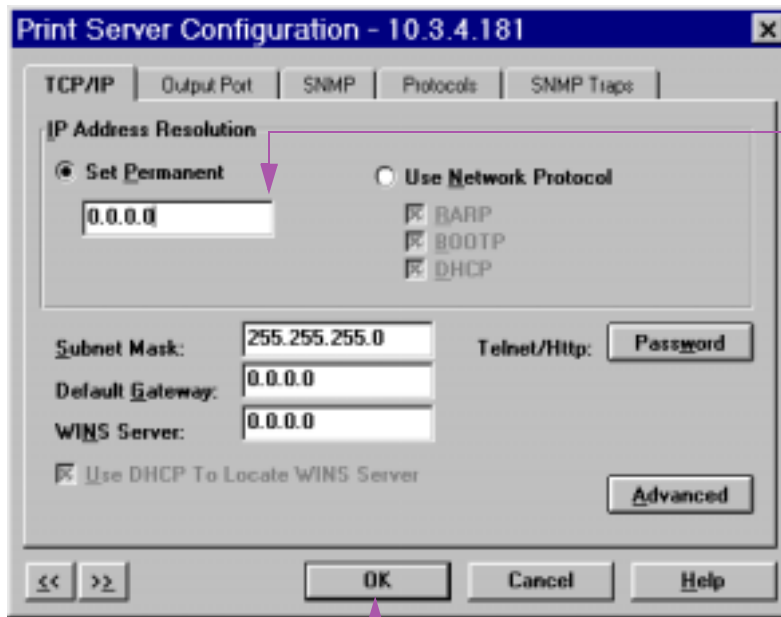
Print Server Configuration - 10.3.4.181

TCP/IP
Output Port
SNMP
Protocols
SNMP Traps

IP Address Resolution
Set Permanent
0.0.0.0
Use Network Protocol
RARP
BOOTP
DHCP

Subnet Mask: 255.255.255.0
Default Gateway: 0.0.0.0
WINS Server: 0.0.0.0
Telnet/Http: Password

Use DHCP To Locate WINS Server

Advanced

<<
>>
OK
Cancel
Help